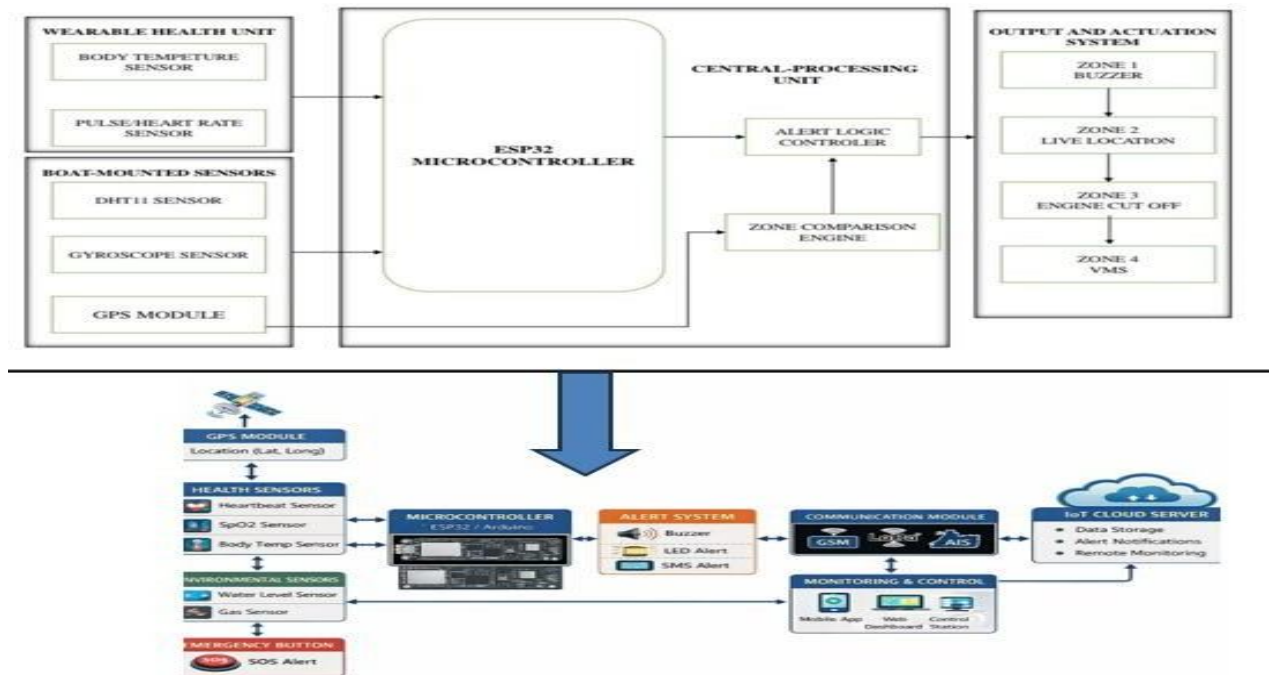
WEARABLE HEALTH UNIT

BODY TEMPETURE SENSOR

PULSE/HEART RATE SENSOR

BOAT-MOUNTED SENSORS

DHT11 SENSOR

GYROSCOPE SENSOR

GPS MODULE

CENTRAL-PROCESSING UNIT

ESP32 MICROCONTROLLER

ALERT LOGIC CONTROLER

ZONE COMPARISON ENGINE

OUTPUT AND ACTUATION SYSTEM

ZONE 1 BUZZER

ZONE 2 LIVE LOCATION

ZONE 3 ENGINE CUT OFF

ZONE 4 VMS

GPS MODULE
Location (Lat, Long)

HEALTH SENSORS
Heartbeat Sensor
SpO2 Sensor
Body Temp Sensor

NVIRONMENTAL SENSORS
Water Level Sensor
Gas Sensor

MERGENCY BUTTON
SOS
SOS Alert

MICROCONTROLLER
ESP32 / Arduino

ALERT SYSTEM
Buzzer
LED Alert
SMS Alert

COMMUNICATION MODULE
GSM
LoRa
AIS

IoT CLOUD SERVER
Data Storage
Alert Notifications
Remote Monitoring

MONITORING & CONTROL
Mobile App
Web Dashboard
Control Station